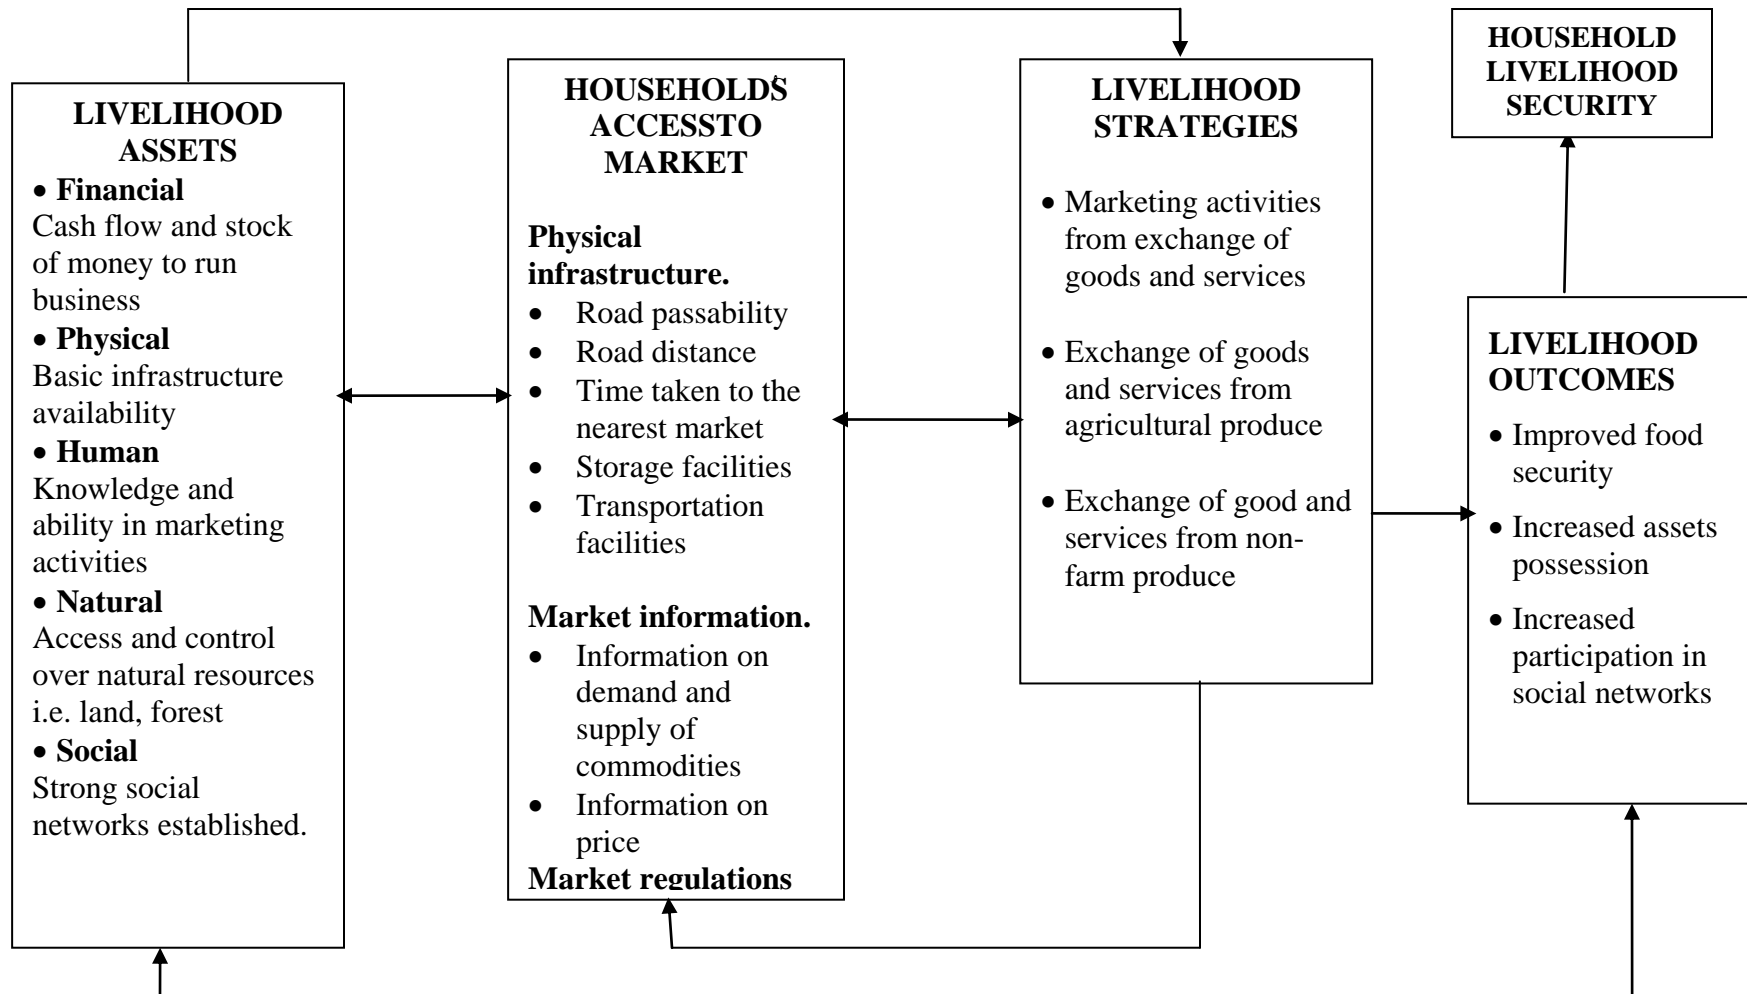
LIVELIHOOD ASSETS

• **Financial**
Cash flow and stock of money to run business
• **Physical**
Basic infrastructure availability
• **Human**
Knowledge and ability in marketing activities
• **Natural**
Access and control over natural resources i.e. land, forest
• **Social**
Strong social networks established.

HOUSEHOLDS ACCESSTO MARKET

**Physical infrastructure.**
• Road passability
• Road distance
• Time taken to the nearest market
• Storage facilities
• Transportation facilities

**Market information.**
• Information on demand and supply of commodities
• Information on price

**Market regulations**

LIVELIHOOD STRATEGIES

• Marketing activities from exchange of goods and services
• Exchange of goods and services from agricultural produce
• Exchange of good and services from non-farm produce

HOUSEHOLD LIVELIHOOD SECURITY

LIVELIHOOD OUTCOMES

• Improved food security
• Increased assets possession
• Increased participation in social networks